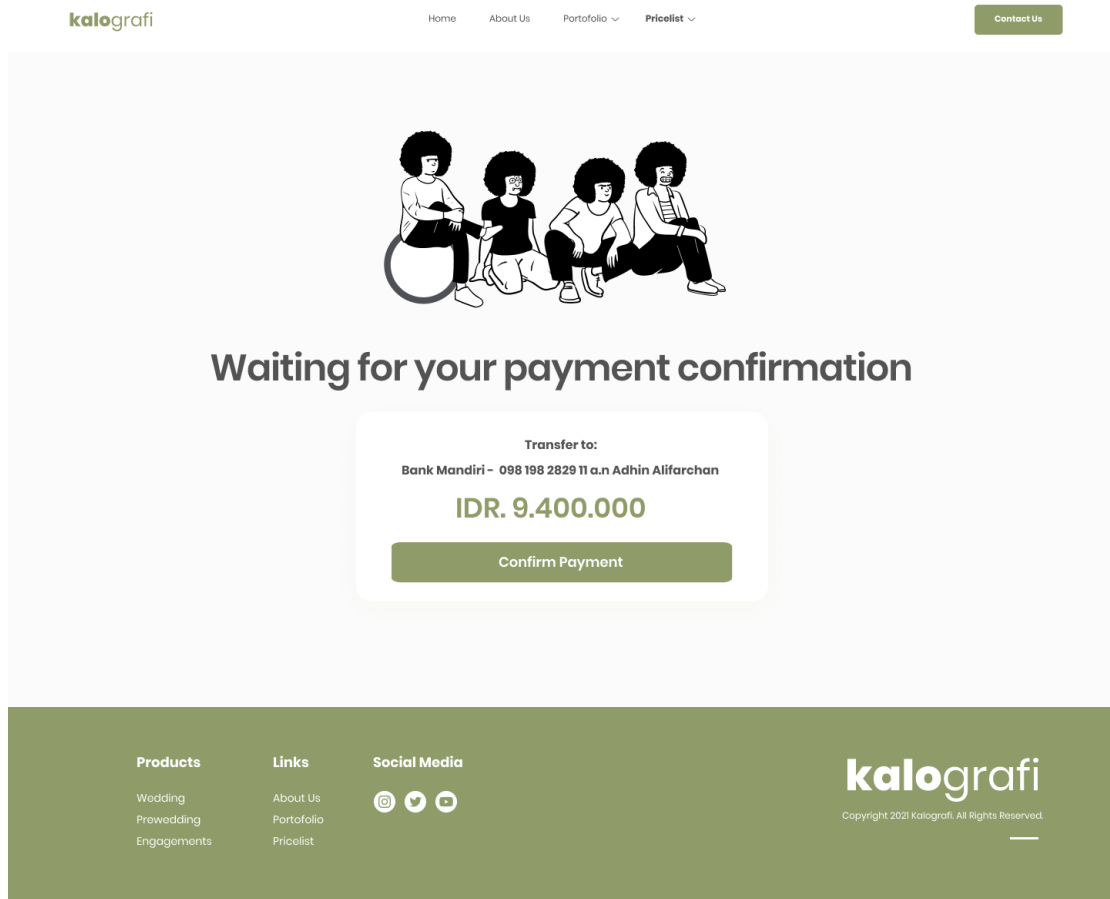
kalografi

Home About Us Portofolio Pricelist

Contact Us

Waiting for your payment confirmation

Transfer to:

Bank Mandiri - 098 198 2829 11 a.n Adhin Alifarchan

IDR. 9.400.000

Confirm Payment

Products
Wedding
Prewedding
Engagements

Links
About Us
Portofolio
Pricelist

Social Media

kalografi

Copyright 2021 Kalografi. All Rights Reserved.